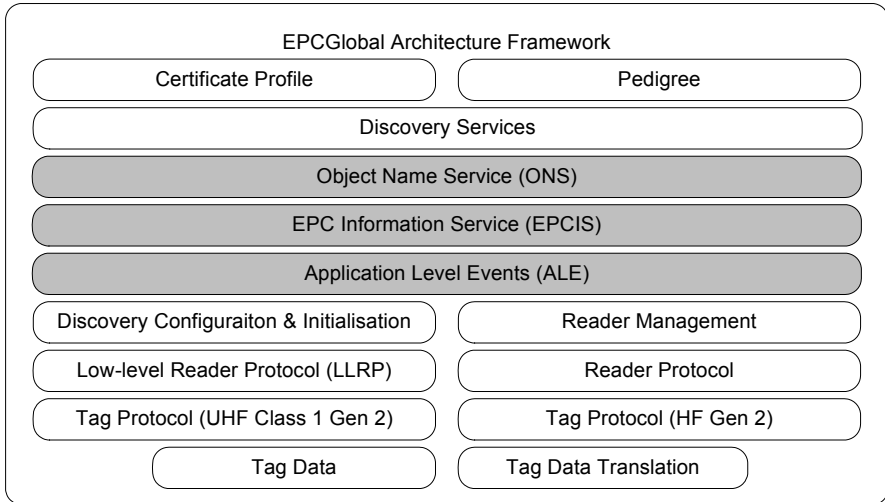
EPCGlobal Architecture Framework

Certificate Profile

Pedigree

Discovery Services

Object Name Service (ONS)

EPC Information Service (EPCIS)

Application Level Events (ALE)

Discovery Configuraiton & Initialisation

Reader Management

Low-level Reader Protocol (LLRP)

Reader Protocol

Tag Protocol (UHF Class 1 Gen 2)

Tag Protocol (HF Gen 2)

Tag Data

Tag Data Translation